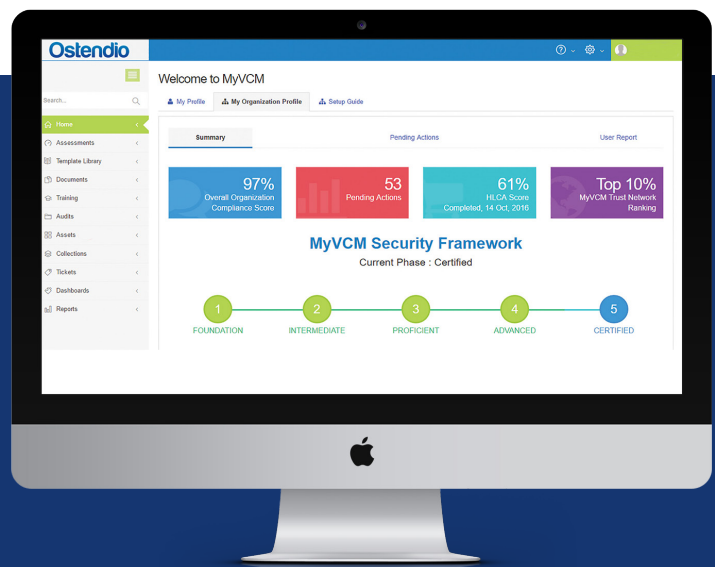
Ostendio

Search...

Home
Assessments
Template Library
Documents
Training
Audits
Assets
Collections
Tickets
Dashboards
Reports

Welcome to MyVCM

My Profile
My Organization Profile
Setup Guide

Summary
Pending Actions
User Report

97%
Overall Organization Compliance Score

53
Pending Actions

61%
HLCA Score
Completed, 14 Oct, 2016

Top 10%
MyVCM Trust Network Ranking

MyVCM Security Framework
Current Phase : Certified

1
FOUNDATION
2
INTERMEDIATE
3
PROFICIENT
4
ADVANCED
5
CERTIFIED